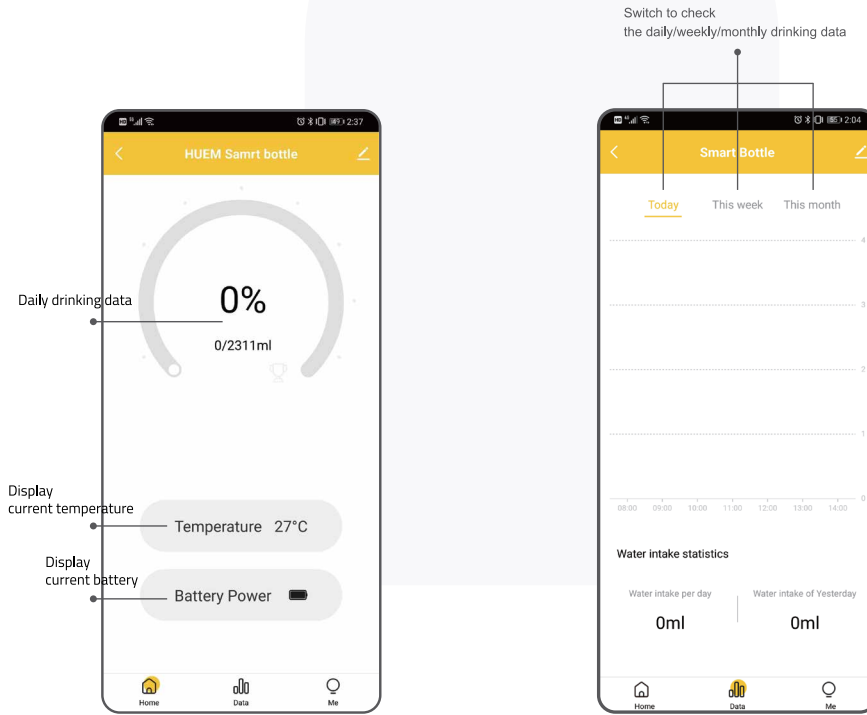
Switch to check
the daily/weekly/monthly drinking data

2:37

HUEM Samrt bottle

Daily drinking data

0%

0/2311ml

Display
current temperature

Temperature 27°C

Display
current battery

Battery Power

Home Data Me

2:04

Smart Bottle

Today This week This month

4
3
2
1
0

08:00 09:00 10:00 11:00 12:00 13:00 14:00

Water intake statistics

Water intake per day
0ml

Water intake of Yesterday
0ml

Home Data Me